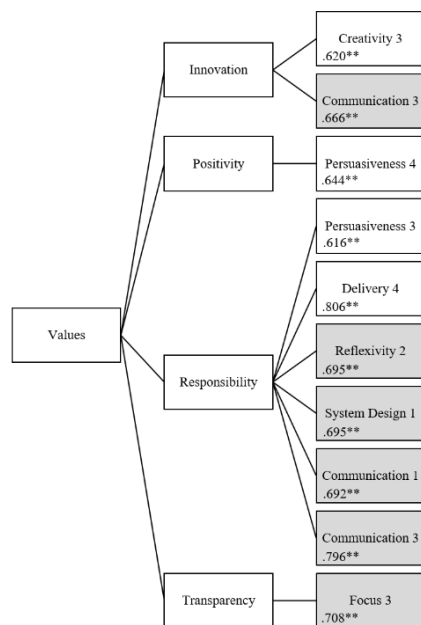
Values

Innovation

Creativity 3
.620**

Communication 3
.666**

Positivity

Persuasiveness 4
.644**

Responsibility

Persuasiveness 3
.616**

Delivery 4
.806**

Reflexivity 2
.695**

System Design 1
.695**

Communication 1
.692**

Communication 3
.796**

Transparency

Focus 3
.708**